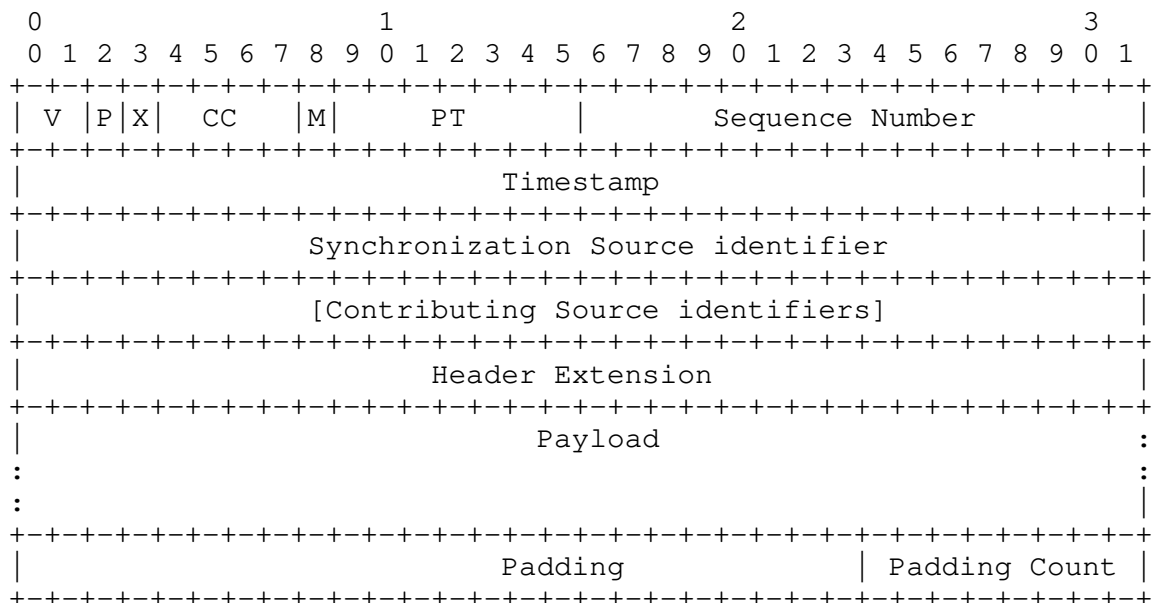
```
 0                   1                   2                   3
 0 1 2 3 4 5 6 7 8 9 0 1 2 3 4 5 6 7 8 9 0 1 2 3 4 5 6 7 8 9 0 1
+-+-+-+-+-+-+-+-+-+-+-+-+-+-+-+-+-+-+-+-+-+-+-+-+-+-+-+-+-+-+-+-+
| V |P|X|  CC   |M|     PT      |       Sequence Number         |
+-+-+-+-+-+-+-+-+-+-+-+-+-+-+-+-+-+-+-+-+-+-+-+-+-+-+-+-+-+-+-+-+
|                           Timestamp                           |
+-+-+-+-+-+-+-+-+-+-+-+-+-+-+-+-+-+-+-+-+-+-+-+-+-+-+-+-+-+-+-+-+
|             Synchronization Source identifier                 |
+-+-+-+-+-+-+-+-+-+-+-+-+-+-+-+-+-+-+-+-+-+-+-+-+-+-+-+-+-+-+-+-+
|            [Contributing Source identifiers]                  |
+-+-+-+-+-+-+-+-+-+-+-+-+-+-+-+-+-+-+-+-+-+-+-+-+-+-+-+-+-+-+-+-+
|                   Header Extension                            |
+-+-+-+-+-+-+-+-+-+-+-+-+-+-+-+-+-+-+-+-+-+-+-+-+-+-+-+-+-+-+-+-+
|                          Payload                              :
:                                                               :
:                                                               |
+-+-+-+-+-+-+-+-+-+-+-+-+-+-+-+-+-+-+-+-+-+-+-+-+-+-+-+-+-+-+-+-+
|                         Padding               | Padding Count |
+-+-+-+-+-+-+-+-+-+-+-+-+-+-+-+-+-+-+-+-+-+-+-+-+-+-+-+-+-+-+-+-+
```